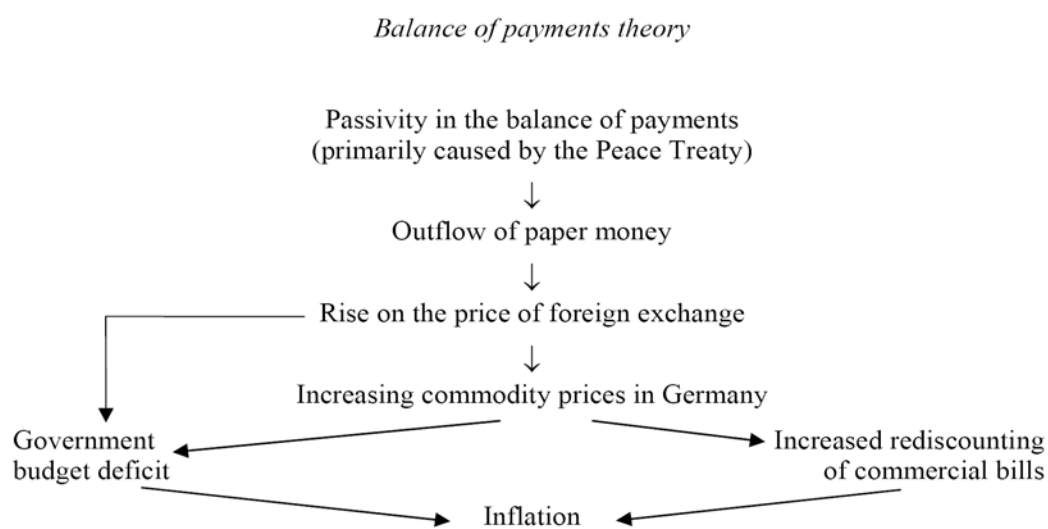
*Balance of payments theory*

Passivity in the balance of payments (primarily caused by the Peace Treaty)

↓

Outflow of paper money

↓

Rise on the price of foreign exchange

↓

Increasing commodity prices in Germany

Government budget deficit

Increased rediscounting of commercial bills

Inflation